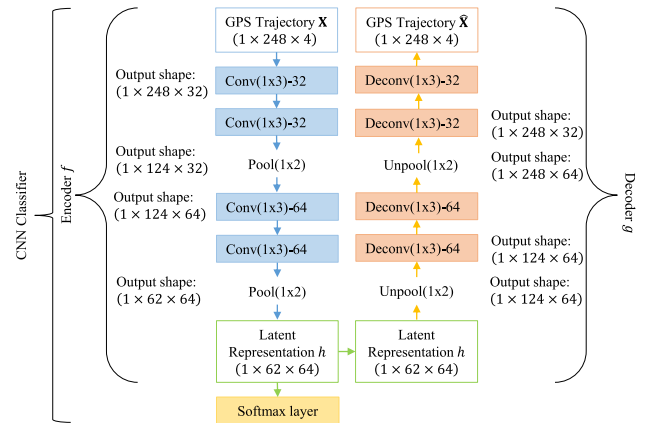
CNN Classifier

Encoder $f$

GPS Trajectory $\mathbf{X}$ $(1 \times 248 \times 4)$

Output shape: $(1 \times 248 \times 32)$

Conv(1x3)-32

Conv(1x3)-32

Output shape: $(1 \times 124 \times 32)$

Pool(1x2)

Output shape: $(1 \times 124 \times 64)$

Conv(1x3)-64

Conv(1x3)-64

Output shape: $(1 \times 62 \times 64)$

Pool(1x2)

Latent Representation $h$ $(1 \times 62 \times 64)$

Softmax layer

GPS Trajectory $\tilde{\mathbf{X}}$ $(1 \times 248 \times 4)$

Deconv(1x3)-32

Deconv(1x3)-32

Unpool(1x2)

Deconv(1x3)-64

Deconv(1x3)-64

Unpool(1x2)

Latent Representation $h$ $(1 \times 62 \times 64)$

Output shape: $(1 \times 248 \times 32)$

Output shape: $(1 \times 248 \times 64)$

Output shape: $(1 \times 124 \times 64)$

Output shape: $(1 \times 124 \times 64)$

Decoder $g$